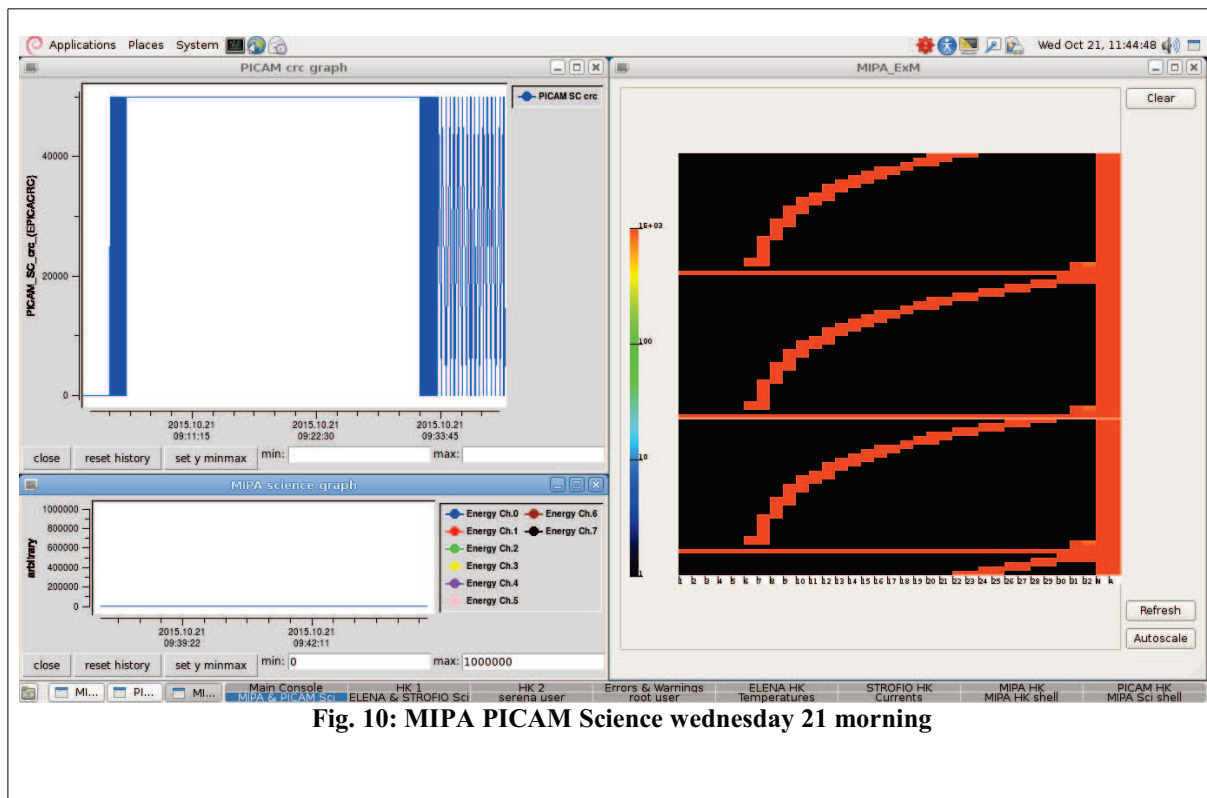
Applications Places System

Wed Oct 21, 11:44:48

PICAM crc graph

PICAM SC crc

40000

20000

0

PICAM_SC_crc_(EPICACRC)

2015.10.21
09:11:15

2015.10.21
09:22:30

2015.10.21
09:33:45

close reset history set y minmax min: max:

MIPA science graph

1000000
800000
600000
400000
200000
0

arbitrary

Energy Ch.0
Energy Ch.1
Energy Ch.2
Energy Ch.3
Energy Ch.4
Energy Ch.5
Energy Ch.6
Energy Ch.7

2015.10.21
09:39:22

2015.10.21
09:42:11

close reset history set y minmax min: 0 max: 1000000

MIPA_ExM

Clear

1E+03

100

10

1

Refresh

Autoscale

MI... PI... MI... Main Console MIPA & PICAM Sci HK 1 ELENA & STROFIO Sci HK 2 serena user Errors & Warnings root user ELENA HK Temperatures STROFIO HK Currents MIPA HK MIPA HK shell PICAM HK MIPA Sci shell

Fig. 10: MIPA PICAM Science wednesday 21 morning